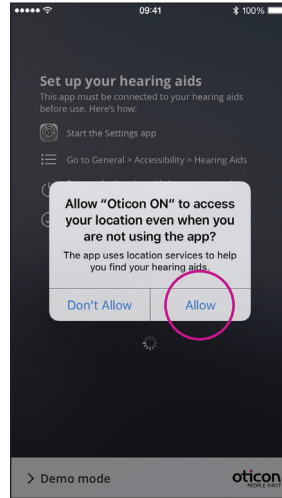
09:41 100%

Set up your hearing aids
This app must be connected to your hearing aids before use. Here's how:

Start the Settings app

Go to General > Accessibility > Hearing Aids

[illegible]

Allow "Oticon ON" to access your location even when you are not using the app?
The app uses location services to help you find your hearing aids.

Don't Allow
Allow

> Demo mode
oticon
PEOPLE FIRST